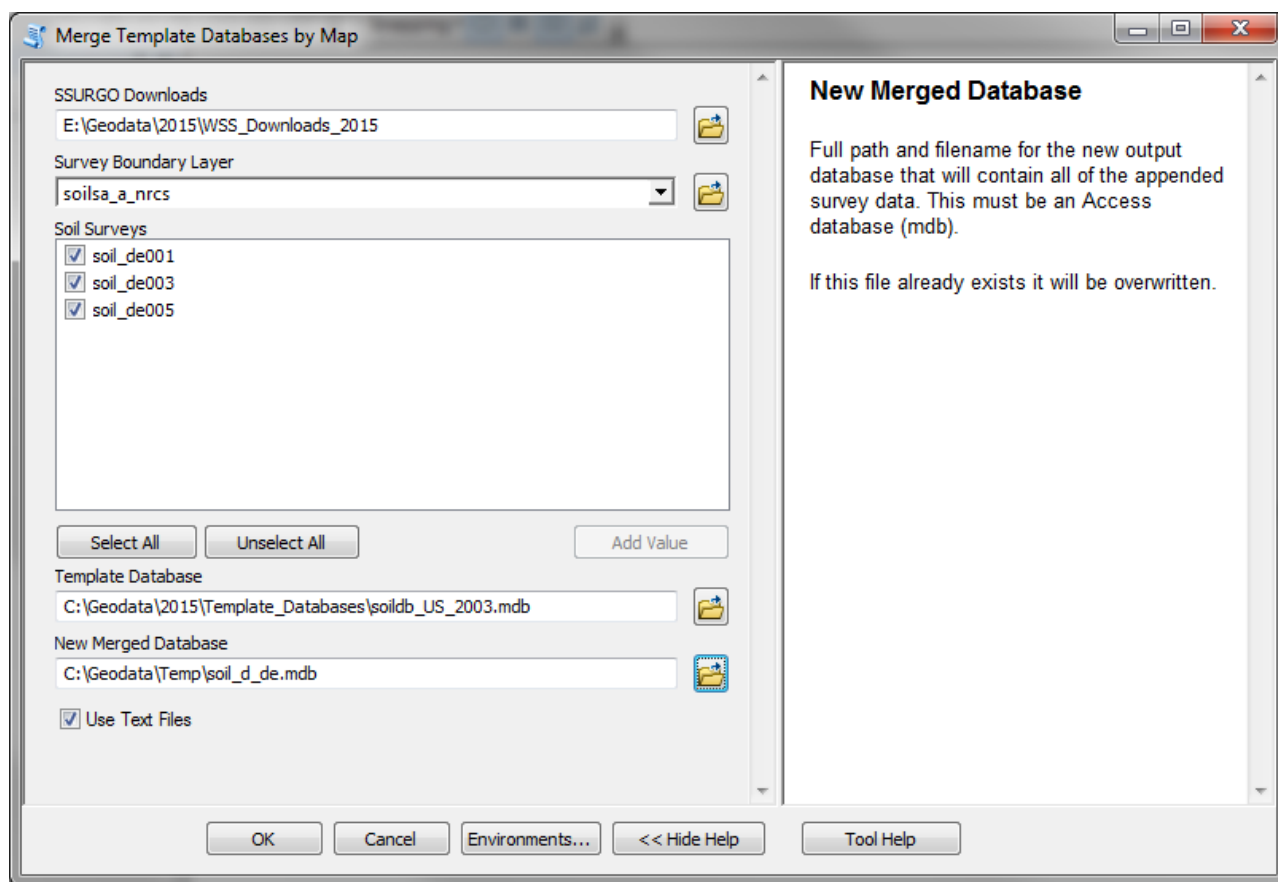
Merge Template Databases by Map

SSURGO Downloads
E:\Geodata\2015\WSS_Downloads_2015

Survey Boundary Layer
soilsa_a_nrcs

Soil Surveys
soil_de001
soil_de003
soil_de005

Select All
Unselect All
Add Value

Template Database
C:\Geodata\2015\Template_Databases\soildb_US_2003.mdb

New Merged Database
C:\Geodata\Temp\soil_d_de.mdb

Use Text Files

New Merged Database

Full path and filename for the new output database that will contain all of the appended survey data. This must be an Access database (mdb).

If this file already exists it will be overwritten.

OK
Cancel
Environments...
<< Hide Help
Tool Help